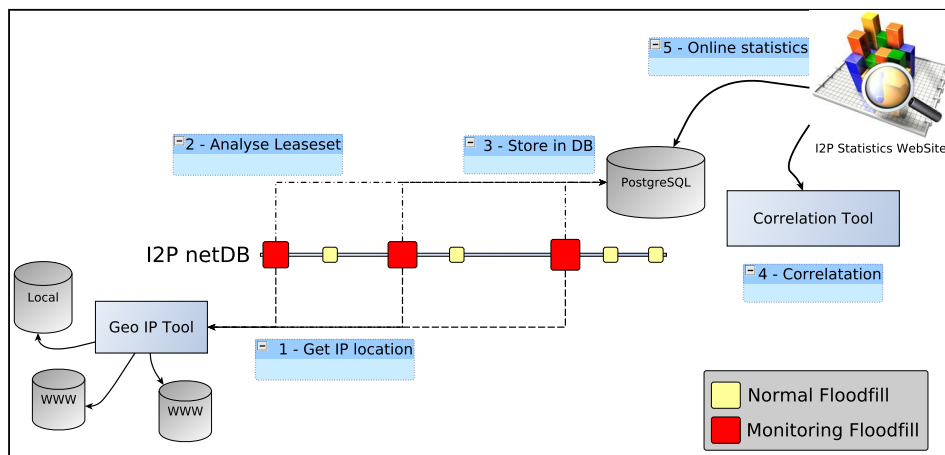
5 - Online statistics

I2P Statistics WebSite

2 - Analyse Leaseset

3 - Store in DB

PostgreSQL

Correlation Tool

I2P netDB

4 - Correlatation

Local

Geo IP Tool

1 - Get IP location

WWW

WWW

Normal Floodfill

Monitoring Floodfill